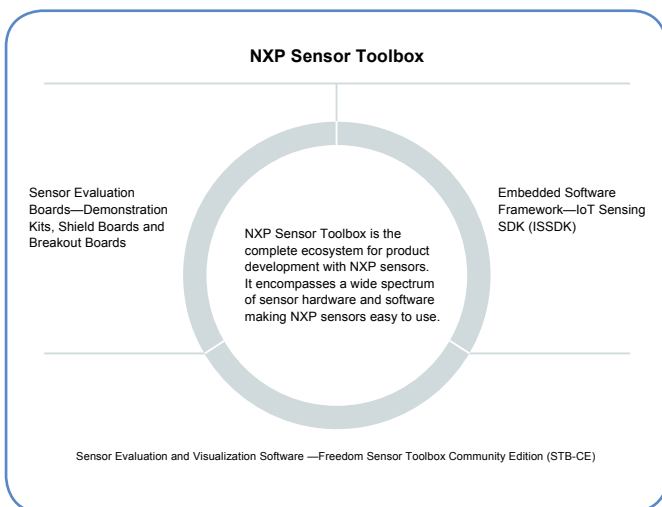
NXP Sensor Toolbox

Sensor Evaluation Boards—Demonstration Kits, Shield Boards and Breakout Boards

NXP Sensor Toolbox is the complete ecosystem for product development with NXP sensors. It encompasses a wide spectrum of sensor hardware and software making NXP sensors easy to use.

Embedded Software Framework—IoT Sensing SDK (ISSDK)

Sensor Evaluation and Visualization Software —Freedom Sensor Toolbox Community Edition (STB-CE)